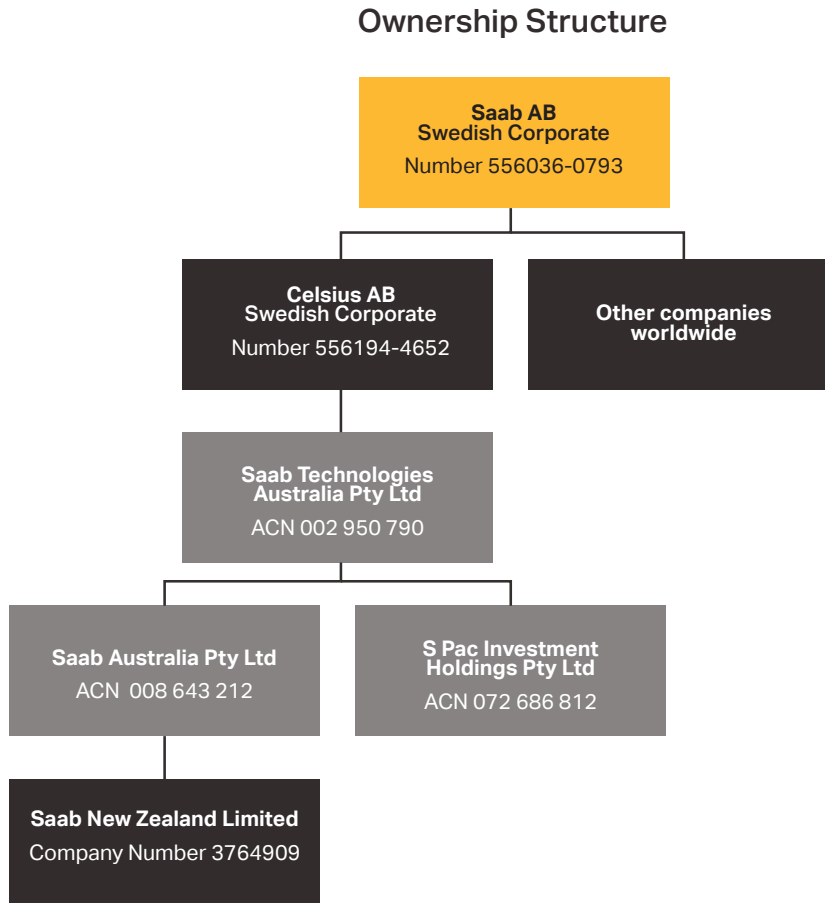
Ownership Structure

Saab AB
Swedish Corporate
Number 556036-0793

Celsius AB
Swedish Corporate
Number 556194-4652

Other companies worldwide

Saab Technologies Australia Pty Ltd
ACN 002 950 790

Saab Australia Pty Ltd
ACN 008 643 212

S Pac Investment Holdings Pty Ltd
ACN 072 686 812

Saab New Zealand Limited
Company Number 3764909